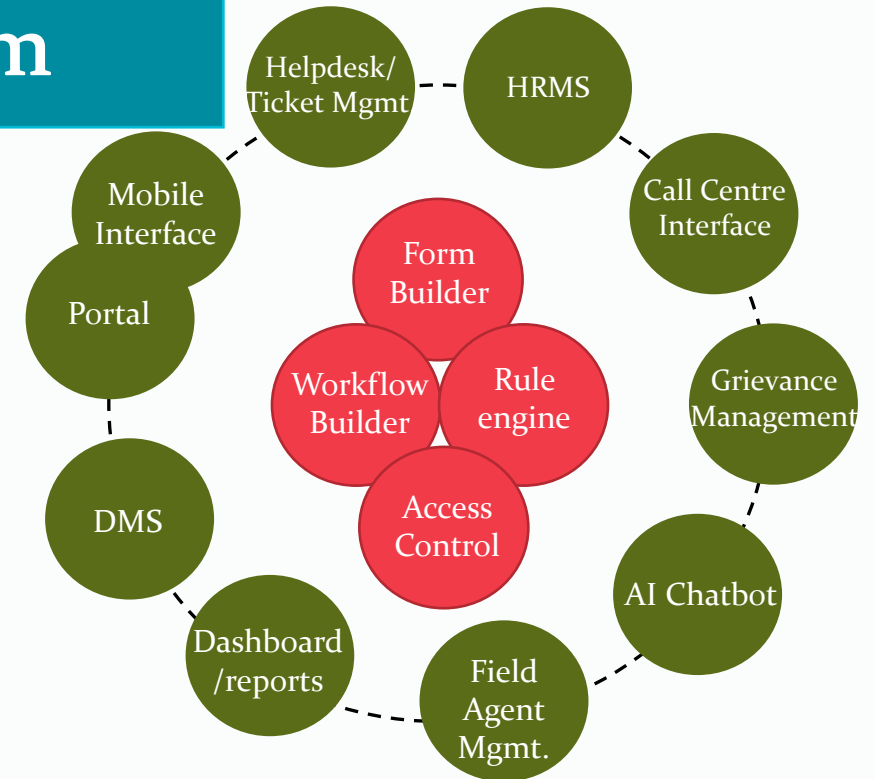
m

Helpdesk/ Ticket Mgmt

HRMS

Call Centre Interface

Mobile Interface

Portal

Form Builder

Workflow Builder

Rule engine

Access Control

Grievance Management

DMS

AI Chatbot

Dashboard /reports

Field Agent Mgmt.